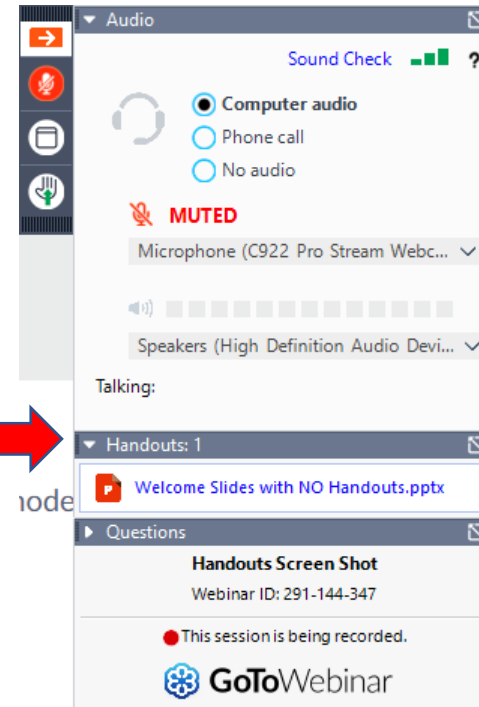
Audio

Sound Check

Computer audio

Phone call

No audio

MUTED

Microphone (C922 Pro Stream Webc...

Speakers (High Definition Audio Devi...

Talking:

Handouts: 1

Welcome Slides with NO Handouts.pptx

node

Questions

Handouts Screen Shot

Webinar ID: 291-144-347

This session is being recorded.

GoToWebinar